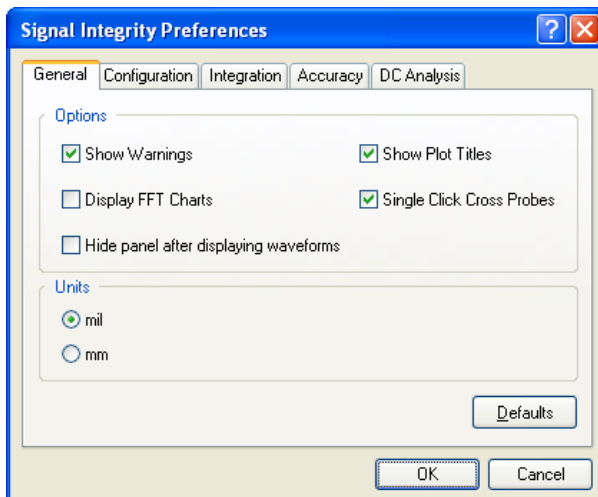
Signal Integrity Preferences

General | Configuration | Integration | Accuracy | DC Analysis

Options

Show Warnings

Show Plot Titles

Display FFT Charts

Single Click Cross Probes

Hide panel after displaying waveforms

Units

mil

mm

Defaults

OK

Cancel